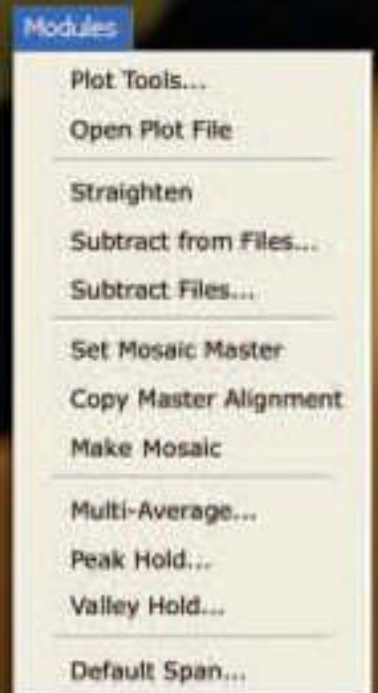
Modules

Plot Tools...
Open Plot File

Straighten
Subtract from Files...
Subtract Files...

Set Mosaic Master
Copy Master Alignment
Make Mosaic

Multi-Average...
Peak Hold...
Valley Hold...

Default Span...